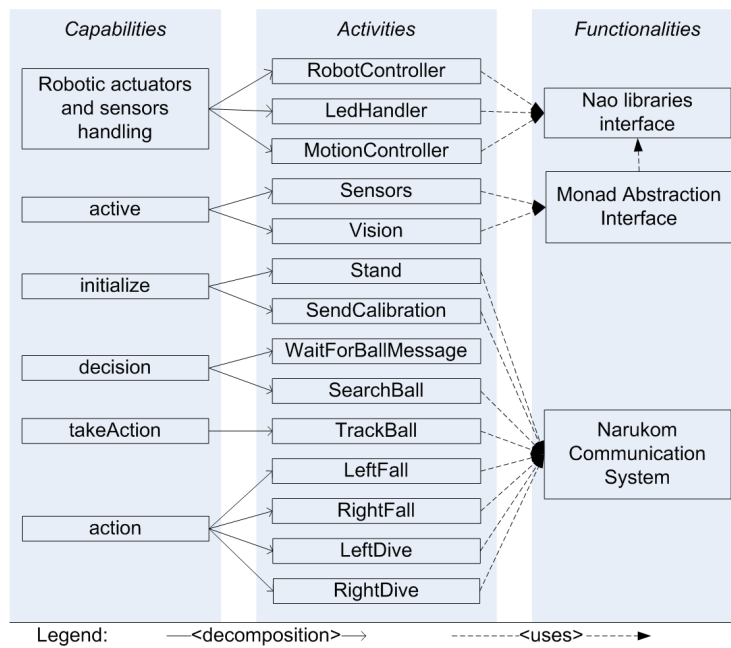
Capabilities

Activities

Functionalities

Robotic actuators and sensors handling

RobotController

LedHandler

MotionController

Nao libraries interface

active

Sensors

Vision

Monad Abstraction Interface

initialize

Stand

SendCalibration

decision

WaitForBallMessage

SearchBall

takeAction

TrackBall

Narukom Communication System

action

LeftFall

RightFall

LeftDive

RightDive

Legend: <decomposition> <uses>